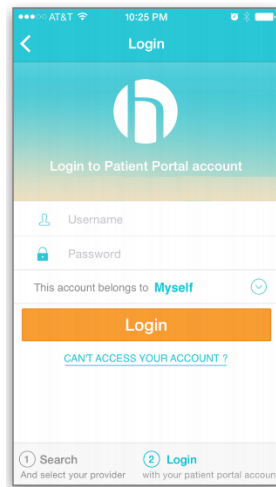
AT&T 10:25 PM

Login

Login to Patient Portal account

Username

Password

This account belongs to Myself

Login

CAN'T ACCESS YOUR ACCOUNT ?

1 Search
And select your provider

2 Login
with your patient portal accou